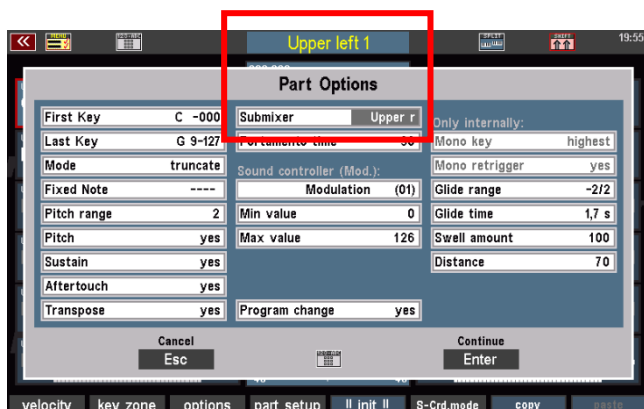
MENU

Upper left 1

SPLIT

SHIFT

19:55

Part Options

| | |
|---|---|
| First Key | C -000 |
| Last Key | G 9-127 |
| Mode | truncate |
| Fixed Note | ---- |
| Pitch range | 2 |
| Pitch | yes |
| Sustain | yes |
| Aftertouch | yes |
| Transpose | yes |

| | |
|---|---|
| Submixer | Upper r |
| Portamento time | 30 |

Sound controller (Mod.):

| | |
|---|---|
| Modulation | (01) |
| Min value | 0 |
| Max value | 126 |
| Program change | yes |

Only internally:

| | |
|---|---|
| Mono key | highest |
| Mono retrigger | yes |
| Glide range | -2/2 |
| Glide time | 1,7 s |
| Swell amount | 100 |
| Distance | 70 |

Cancel
Esc

Continue
Enter

velocity key zone options part setup !! init !! S-Crd.mode copy paste